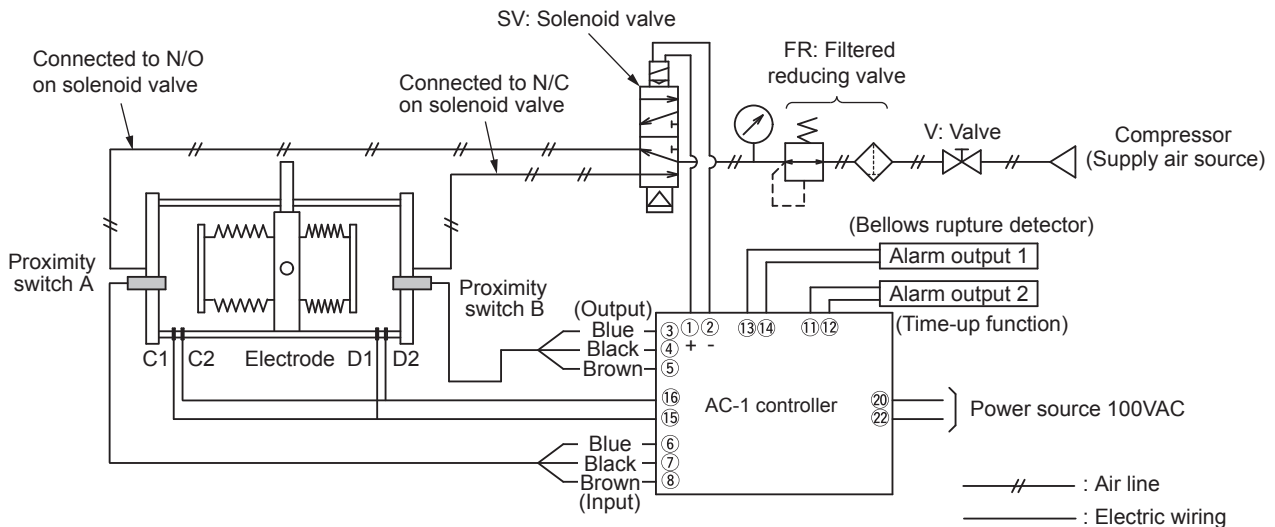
SV: Solenoid valve

Connected to N/O on solenoid valve

Connected to N/C on solenoid valve

FR: Filtered reducing valve

V: Valve

Compressor (Supply air source)

(Bellows rupture detector)

Alarm output 1

Alarm output 2

(Time-up function)

Proximity switch A

Proximity switch B

(Output)

Blue ③ ① ②

Black ④ + -

Brown ⑤

⑬⑭

⑪⑫

C1 C2 Electrode D1 D2

⑯

⑮

AC-1 controller

⑳

㉒

Power source 100VAC

Blue ⑥

Black ⑦

Brown ⑧

(Input)

: Air line

: Electric wiring